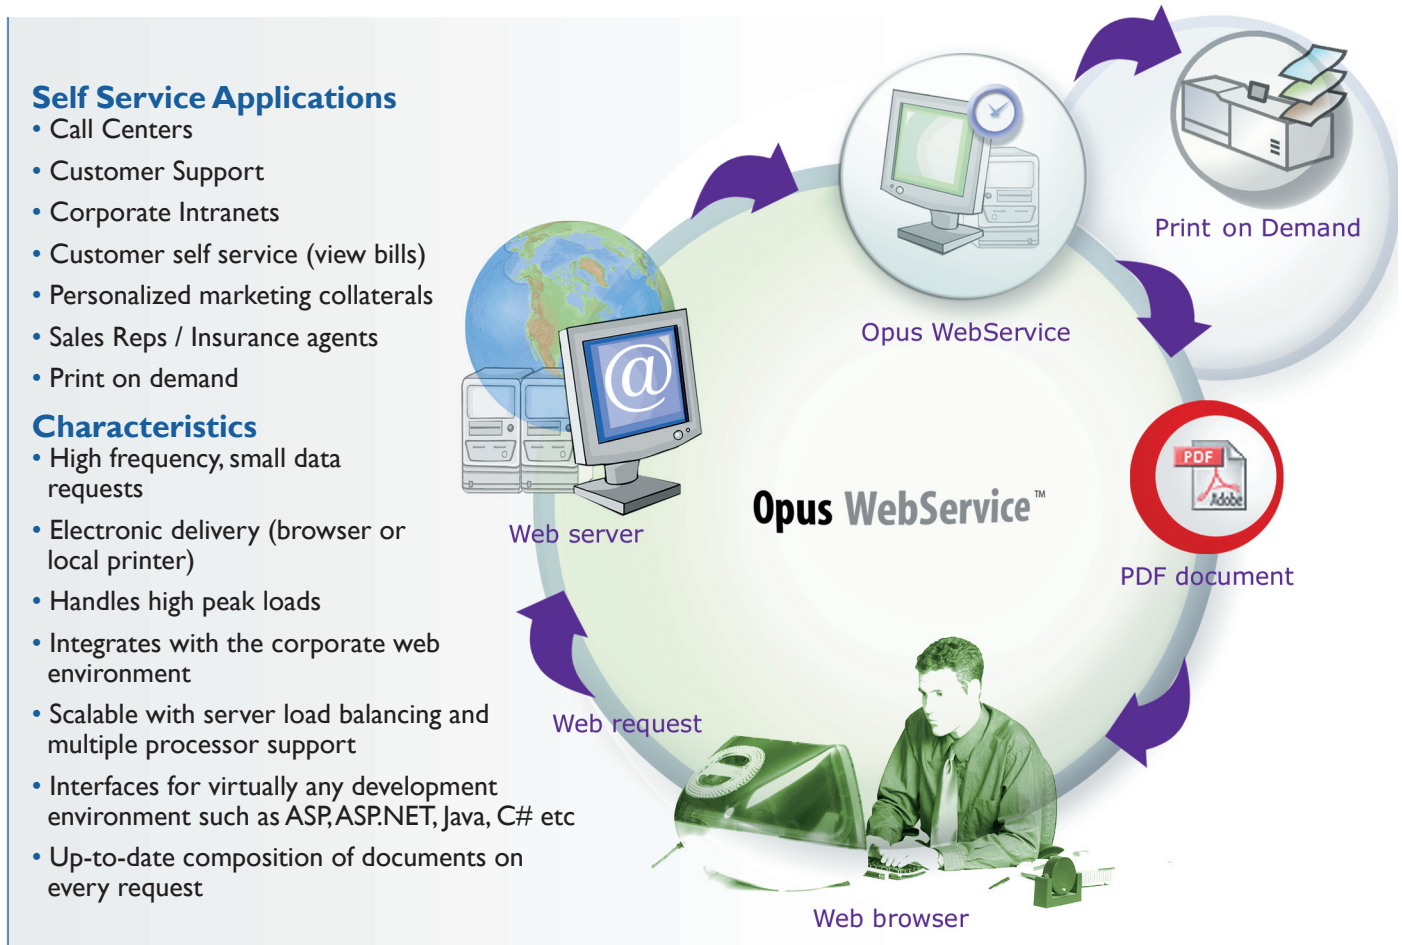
Self Service Applications
• Call Centers
• Customer Support
• Corporate Intranets
• Customer self service (view bills)
• Personalized marketing collaterals
• Sales Reps / Insurance agents
• Print on demand

Characteristics
• High frequency, small data requests
• Electronic delivery (browser or local printer)
• Handles high peak loads
• Integrates with the corporate web environment
• Scalable with server load balancing and multiple processor support
• Interfaces for virtually any development environment such as ASP, ASP.NET, Java, C# etc
• Up-to-date composition of documents on every request

Print on Demand

Opus WebService

PDF

Adobe

PDF document

Opus WebService™

Web server

Web request

Web browser